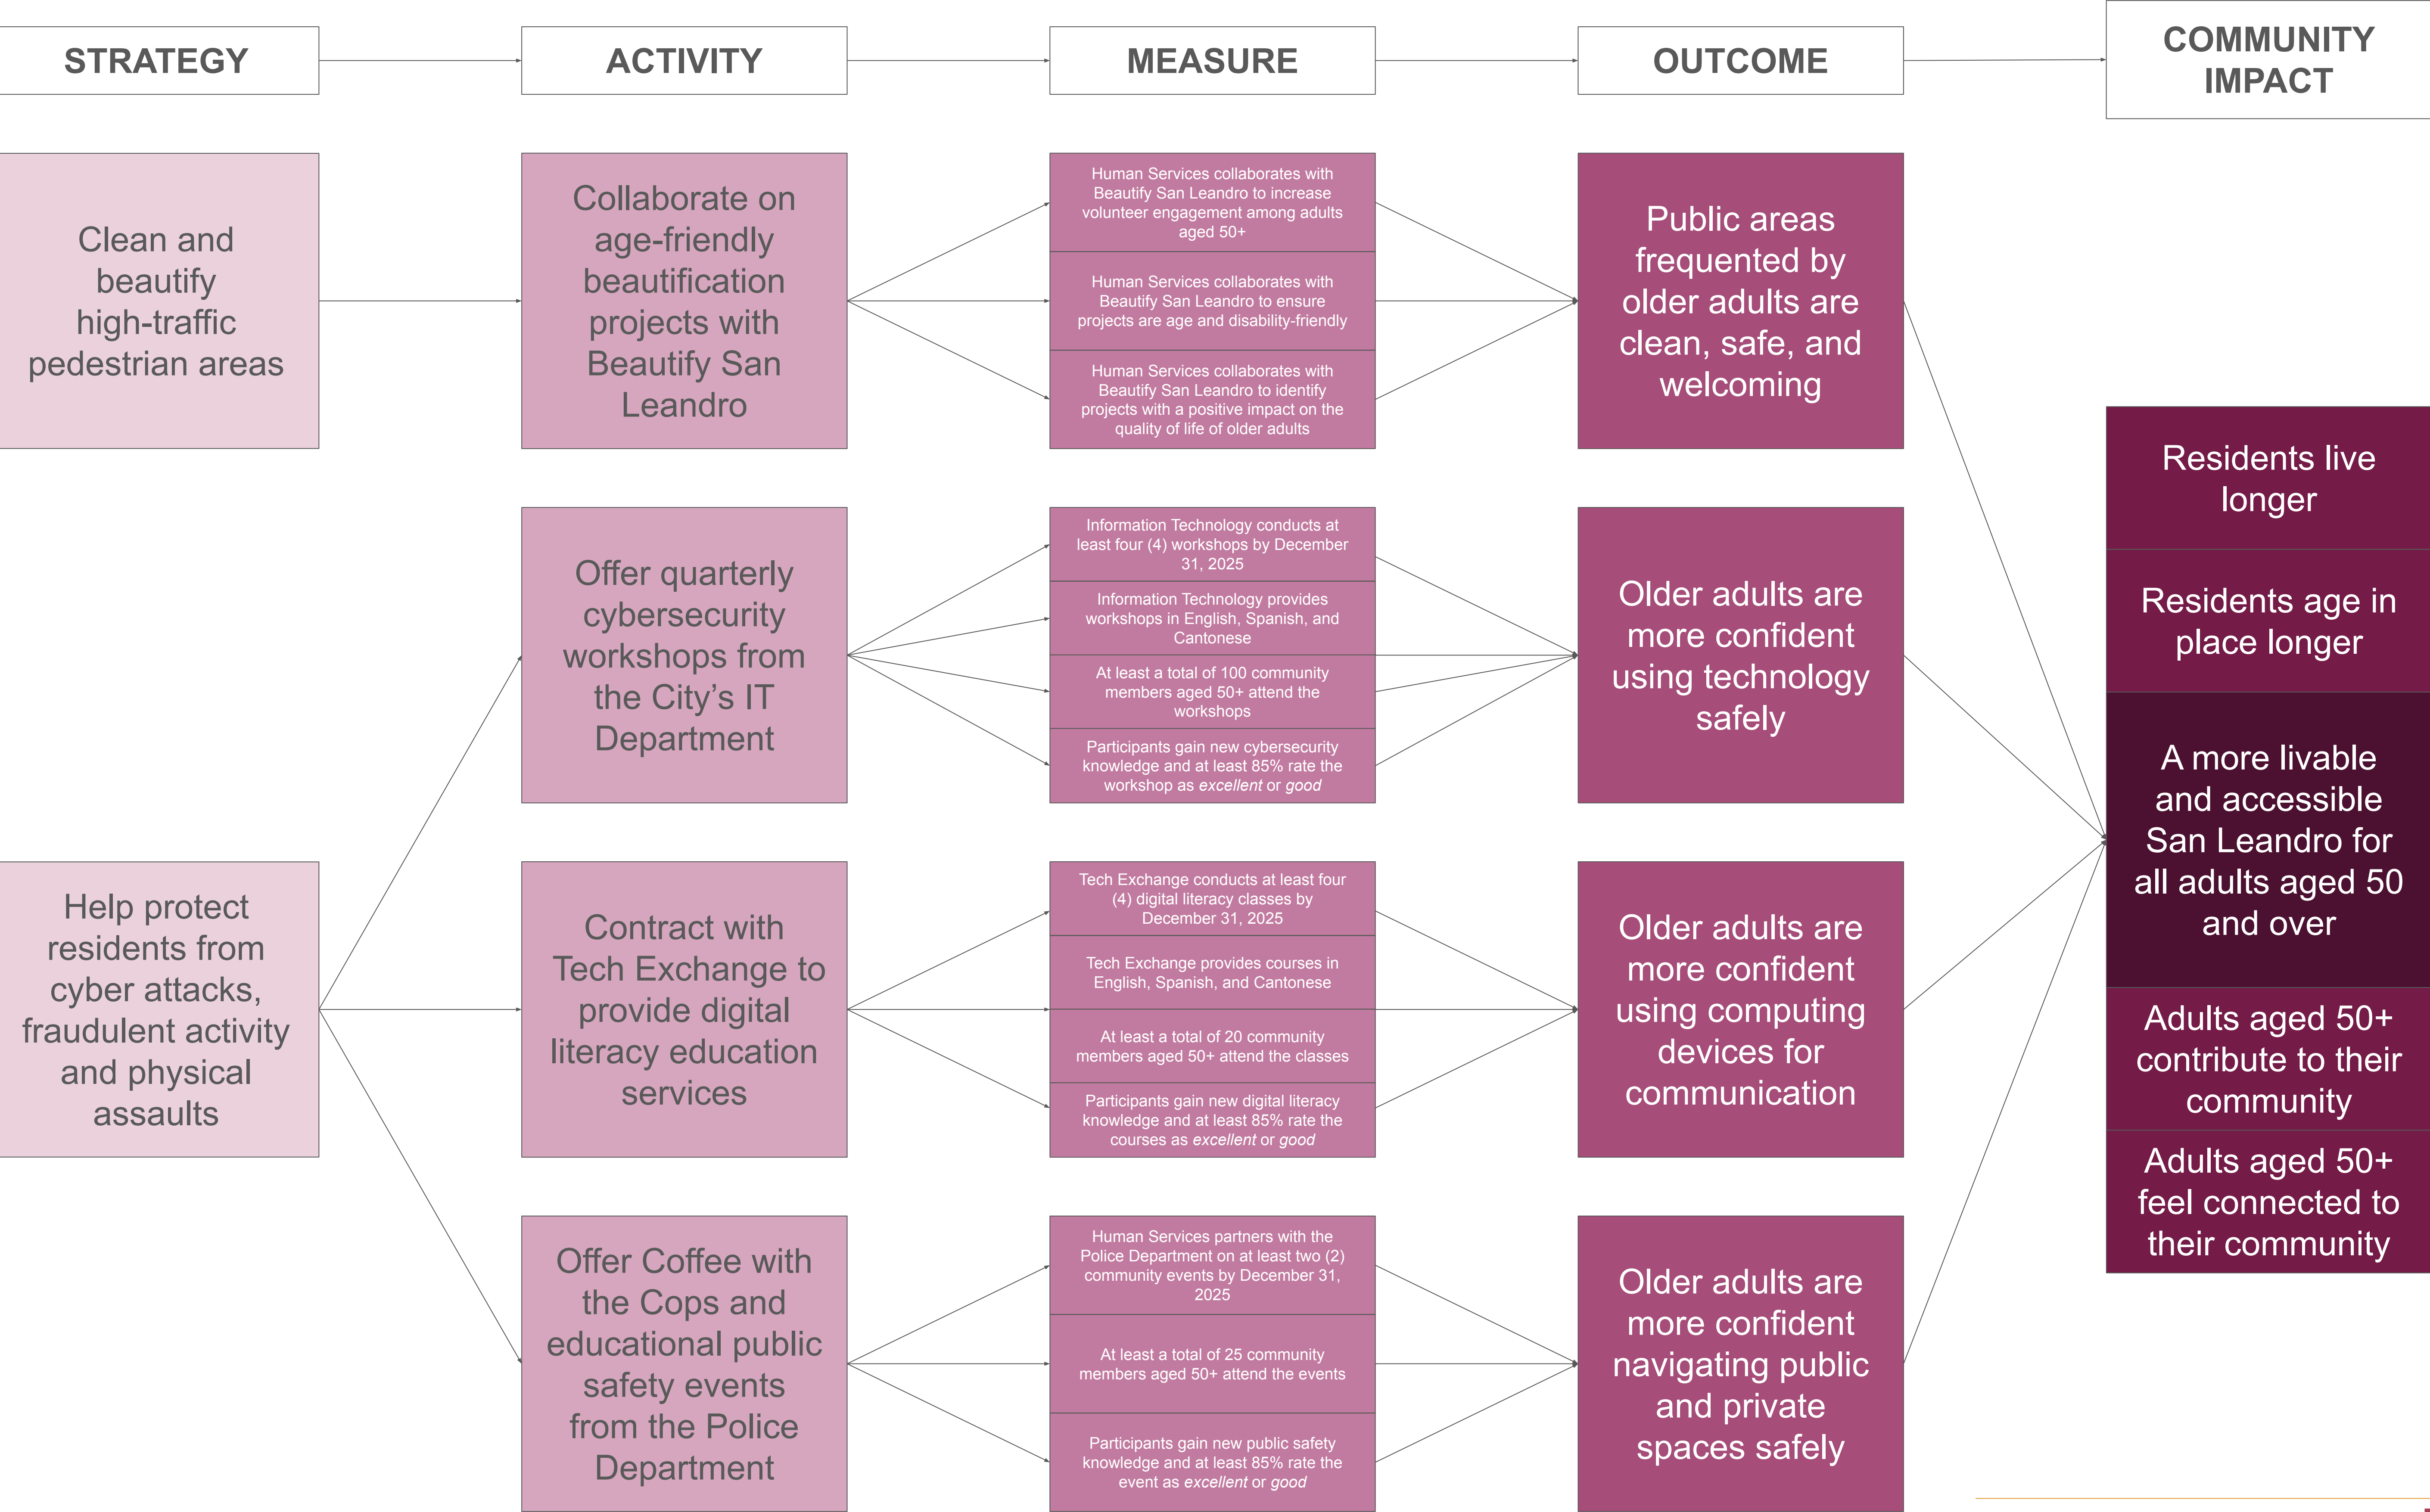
STRATEGY

ACTIVITY

MEASURE

OUTCOME

COMMUNITY IMPACT

Clean and beautify high-traffic pedestrian areas

Collaborate on age-friendly beautification projects with Beautify San Leandro

Human Services collaborates with Beautify San Leandro to increase volunteer engagement among adults aged 50+

Human Services collaborates with Beautify San Leandro to ensure projects are age and disability-friendly

Human Services collaborates with Beautify San Leandro to identify projects with a positive impact on the quality of life of older adults

Public areas frequented by older adults are clean, safe, and welcoming

Offer quarterly cybersecurity workshops from the City's IT Department

Information Technology conducts at least four (4) workshops by December 31, 2025

Information Technology provides workshops in English, Spanish, and Cantonese

At least a total of 100 community members aged 50+ attend the workshops

Participants gain new cybersecurity knowledge and at least 85% rate the workshop as *excellent* or *good*

Older adults are more confident using technology safely

Help protect residents from cyber attacks, fraudulent activity and physical assaults

Contract with Tech Exchange to provide digital literacy education services

Tech Exchange conducts at least four (4) digital literacy classes by December 31, 2025

Tech Exchange provides courses in English, Spanish, and Cantonese

At least a total of 20 community members aged 50+ attend the classes

Participants gain new digital literacy knowledge and at least 85% rate the courses as *excellent* or *good*

Older adults are more confident using computing devices for communication

Offer Coffee with the Cops and educational public safety events from the Police Department

Human Services partners with the Police Department on at least two (2) community events by December 31, 2025

At least a total of 25 community members aged 50+ attend the events

Participants gain new public safety knowledge and at least 85% rate the event as *excellent* or *good*

Older adults are more confident navigating public and private spaces safely

Residents live longer

Residents age in place longer

A more livable and accessible San Leandro for all adults aged 50 and over

Adults aged 50+ contribute to their community

Adults aged 50+ feel connected to their community